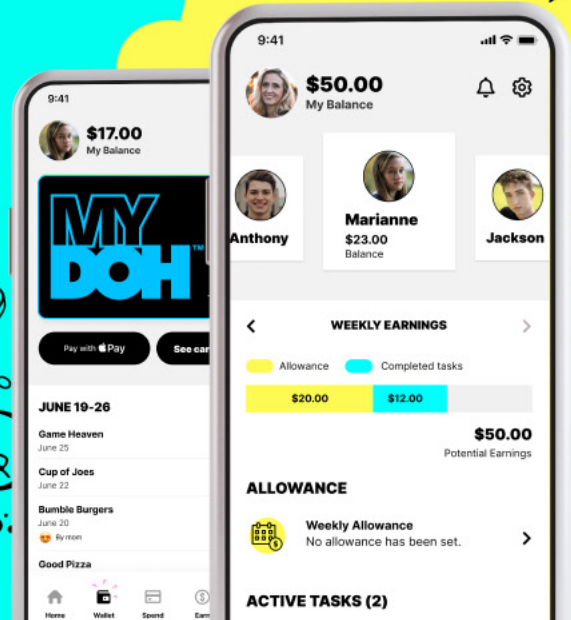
9:41

$17.00
My Balance

MY DOH™

Pay with Pay

See car

JUNE 19-26

Game Heaven
June 25

Cup of Joes
June 22

Bumble Burgers
June 20
By mom

Good Pizza

Home Wallet Spend Earn

9:41

$50.00
My Balance

Anthony

Marianne
$23.00
Balance

Jackson

WEEKLY EARNINGS

Allowance Completed tasks

$20.00 $12.00

$50.00
Potential Earnings

ALLOWANCE

Weekly Allowance
No allowance has been set.

ACTIVE TASKS (2)